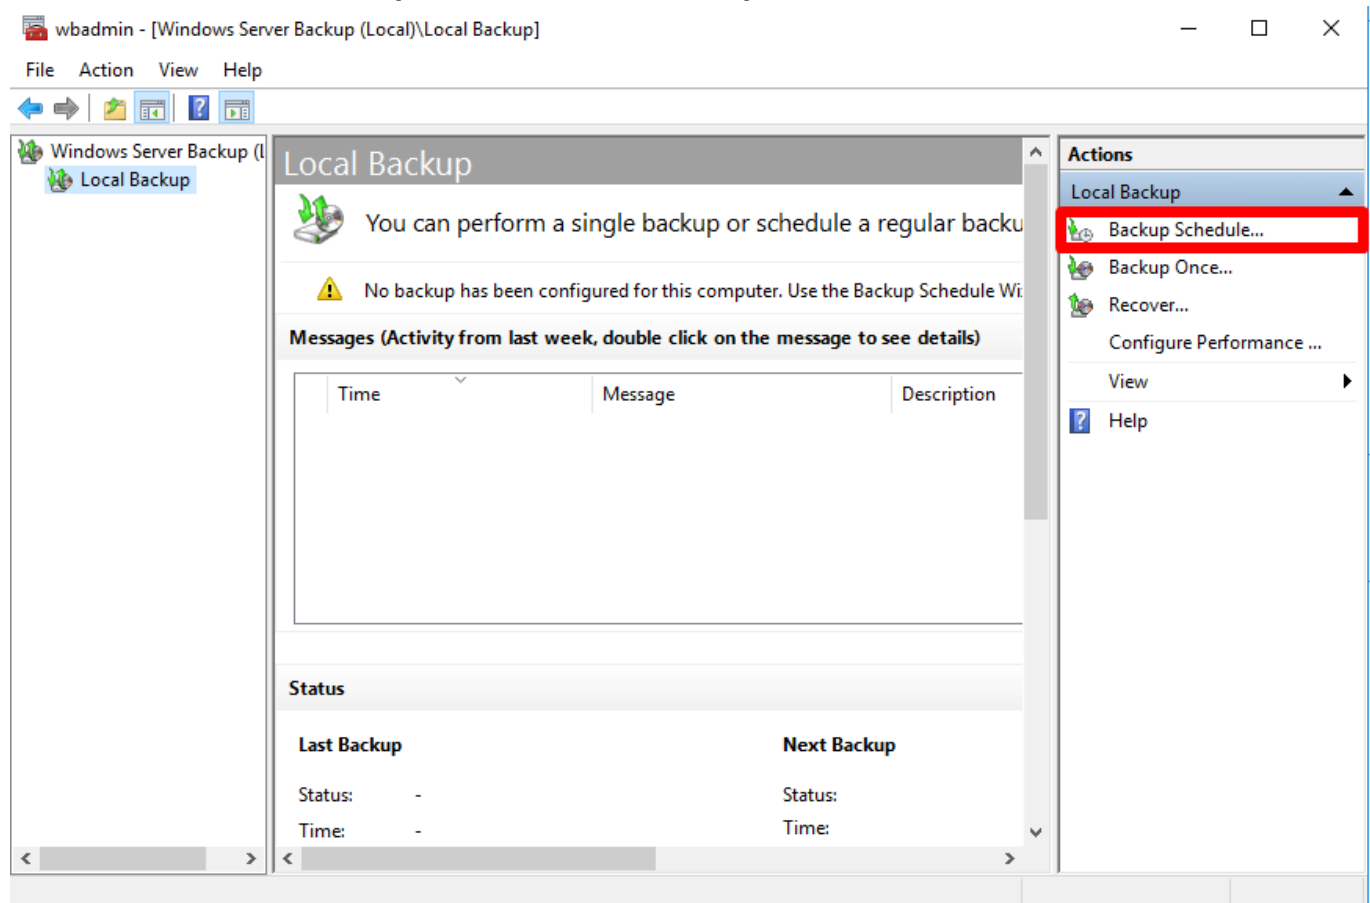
wbadmin - [Windows Server Backup (Local)\Local Backup]

File Action View Help

Windows Server Backup (l
Local Backup

Local Backup

You can perform a single backup or schedule a regular backu

No backup has been configured for this computer. Use the Backup Schedule Wi

Messages (Activity from last week, double click on the message to see details)

| Time | Message | Description |
|---|---|---|

Status

Last Backup

Status: -

Time: -

Next Backup

Status:

Time:

Actions

Local Backup

Backup Schedule...

Backup Once...

Recover...

Configure Performance ...

View

Help